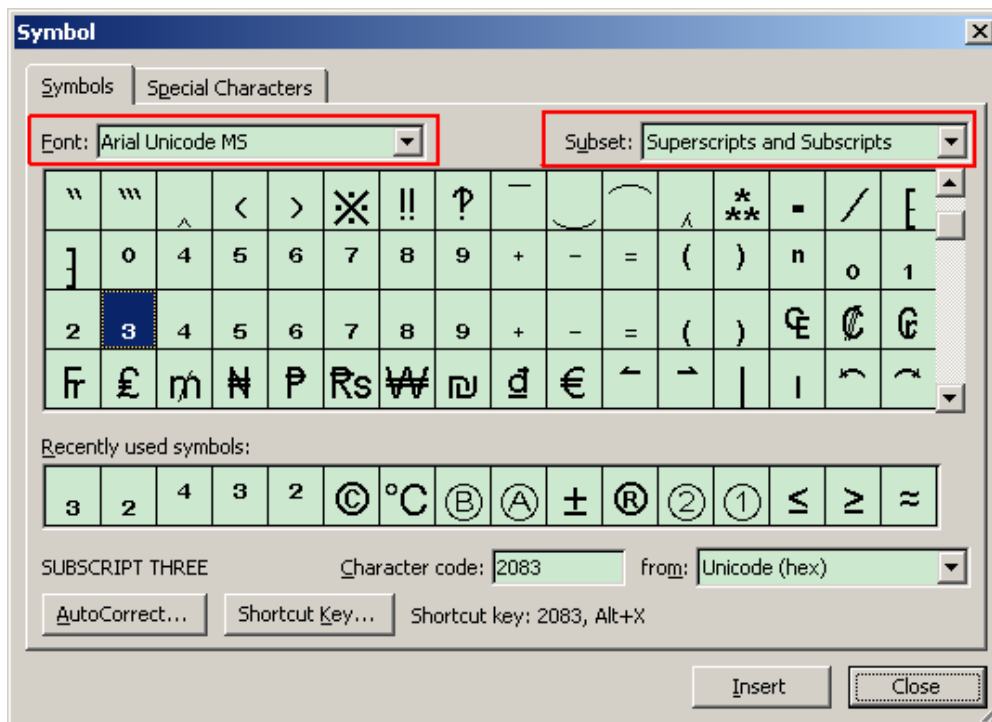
Symbol

Symbols | Special Characters

Font: Arial Unicode MS

Subset: Superscripts and Subscripts

| ‶ | ‴ | ‸ | ‹ | › | ※ | ‼ | ‽ | ‾ | ‿ | ⁀ | ⁁ | ⁂ | ⁃ | ⁄ | ⁅ |
|---|---|---|---|---|---|---|---|---|---|---|---|---|---|---|---|
| ⁆ | ⁰ | ⁴ | ⁵ | ⁶ | ⁷ | ⁸ | ⁹ | ⁺ | ⁻ | ⁼ | ⁽ | ⁾ | ⁿ | ₀ | ₁ |
| ₂ | ₃ | ₄ | ₅ | ₆ | ₇ | ₈ | ₉ | ₊ | ₋ | ₌ | ₍ | ₎ | ₠ | ₡ | ₢ |
| ₣ | ₤ | ₥ | ₦ | ₧ | ₨ | ₩ | ₪ | ₫ | € | ⃐ | ⃑ | ⃒ | ⃓ | ⃔ | ⃕ |

Recently used symbols:

| ₃ | ₂ | ⁴ | ³ | ² | © | °C | Ⓑ | Ⓐ | ± | ® | ② | ① | ≤ | ≥ | ≈ |
|---|---|---|---|---|---|---|---|---|---|---|---|---|---|---|---|

SUBSCRIPT THREE

Character code: 2083

from: Unicode (hex)

AutoCorrect...

Shortcut Key...

Shortcut key: 2083, Alt+X

Insert

Close